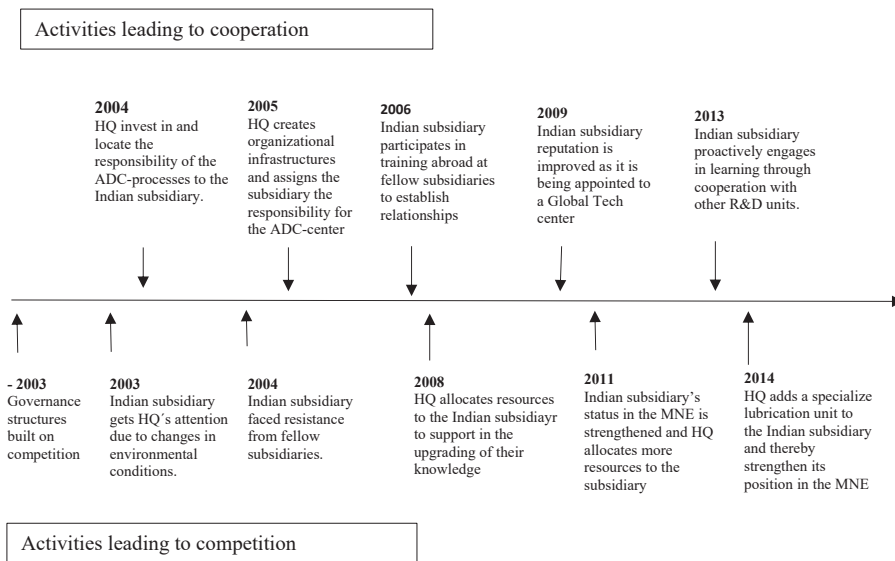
Activities leading to cooperation

**2004**
HQ invest in and locate the responsibility of the ADC-processes to the Indian subsidiary.

**2005**
HQ creates organizational infrastructures and assigns the subsidiary the responsibility for the ADC-center

**2006**
Indian subsidiary participates in training abroad at fellow subsidiaries to establish relationships

**2009**
Indian subsidiary reputation is improved as it is being appointed to a Global Tech center

**2013**
Indian subsidiary proactively engages in learning through cooperation with other R&D units.

**- 2003**
Governance structures built on competition

**2003**
Indian subsidiary gets HQ´s attention due to changes in environmental conditions.

**2004**
Indian subsidiary faced resistance from fellow subsidiaries.

**2008**
HQ allocates resources to the Indian subsidiayr to support in the upgrading of their knowledge

**2011**
Indian subsidiary's status in the MNE is strengthened and HQ allocates more resources to the subsidiary

**2014**
HQ adds a specialize lubrication unit to the Indian subsidiary and thereby strengthen its position in the MNE

Activities leading to competition